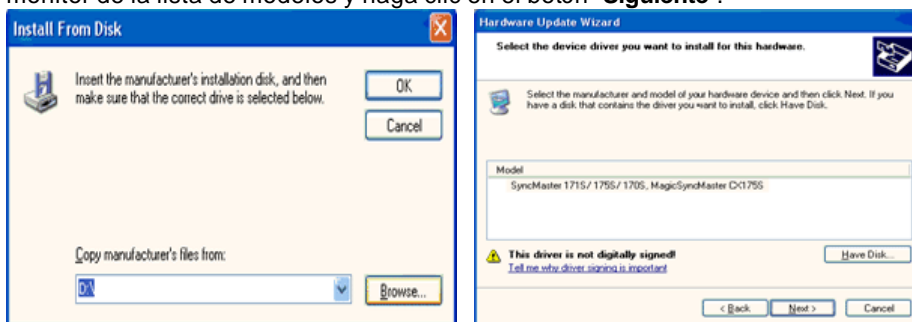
monitor de la lista de modelos y haga clic en el botón "Siguiente".

Install From Disk

Insert the manufacturer's installation disk, and then make sure that the correct drive is selected below.

OK

Cancel

Copy manufacturer's files from:

D:\

Browse...

Hardware Update Wizard

Select the device driver you want to install for this hardware.

Select the manufacturer and model of your hardware device and then click Next. If you have a disk that contains the driver you want to install, click Have Disk.

Model

SyncMaster 171S/ 175S/ 170S, MagicSyncMaster CX175S

This driver is not digitally signed!

Tell me why driver signing is important

Have Disk...

< Back

Next >

Cancel